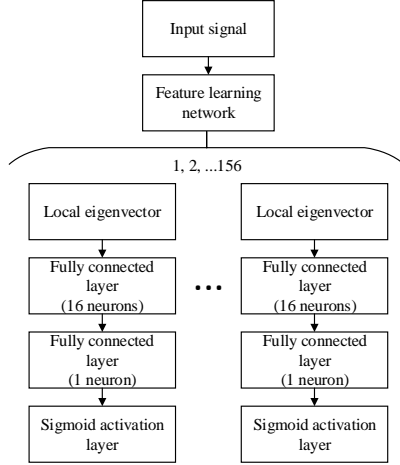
Input signal

Feature learning network

1, 2, ...156

Local eigenvector

Fully connected layer (16 neurons)

Fully connected layer (1 neuron)

Sigmoid activation layer

Local eigenvector

Fully connected layer (16 neurons)

Fully connected layer (1 neuron)

Sigmoid activation layer